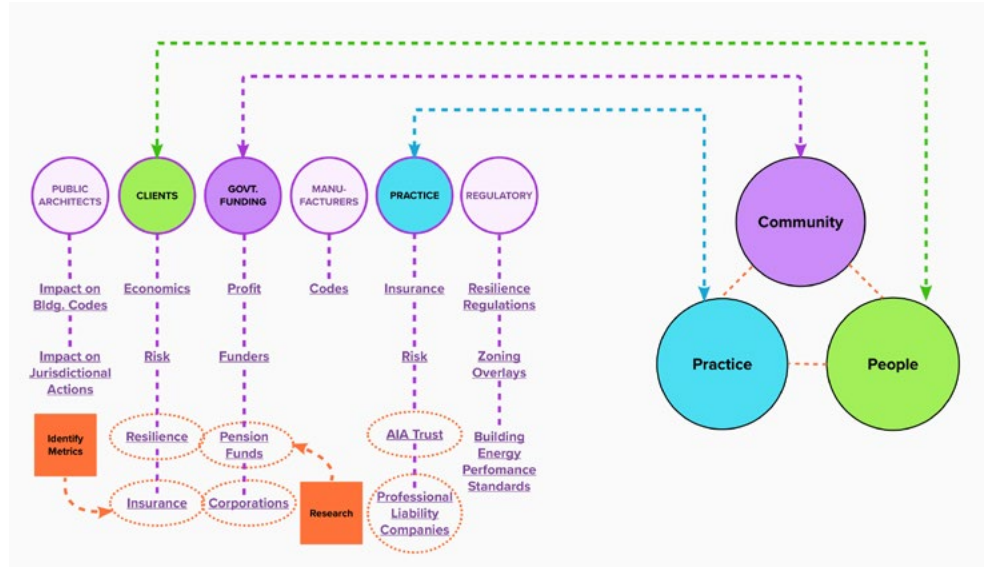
PUBLIC ARCHITECTS

CLIENTS

GOVT. FUNDING

MANU-FACTURERS

PRACTICE

REGULATORY

Community

Practice

People

Impact on Bldg. Codes

Impact on Jurisdictional Actions

Economics

Risk

Resilience

Insurance

Profit

Funders

Pension Funds

Corporations

Codes

Insurance

Risk

AIA Trust

Professional Liability Companies

Resilience Regulations

Zoning Overlays

Building Energy Perfomance Standards

Identify Metrics

Research